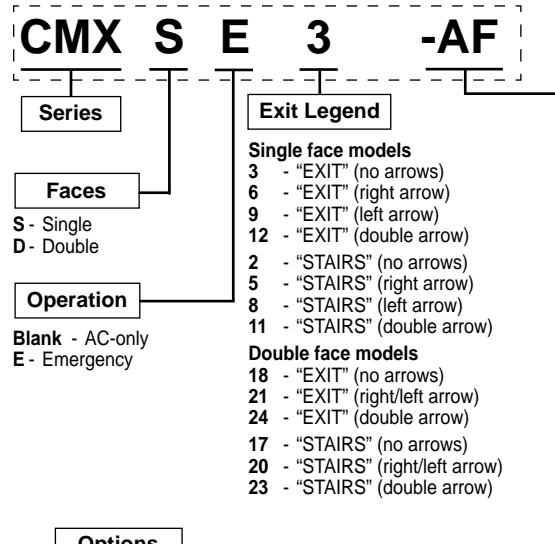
CMX S E 3 -AF

Series

Faces

S - Single
D - Double

Operation

Blank - AC-only
E - Emergency

Exit Legend

Single face models
3 - “EXIT” (no arrows)
6 - “EXIT” (right arrow)
9 - “EXIT” (left arrow)
12 - “EXIT” (double arrow)
2 - “STAIRS” (no arrows)
5 - “STAIRS” (right arrow)
8 - “STAIRS” (left arrow)
11 - “STAIRS” (double arrow)

Double face models
18 - “EXIT” (no arrows)
21 - “EXIT” (right/left arrow)
24 - “EXIT” (double arrow)
17 - “STAIRS” (no arrows)
20 - “STAIRS” (right/left arrow)
23 - “STAIRS” (double arrow)

Options